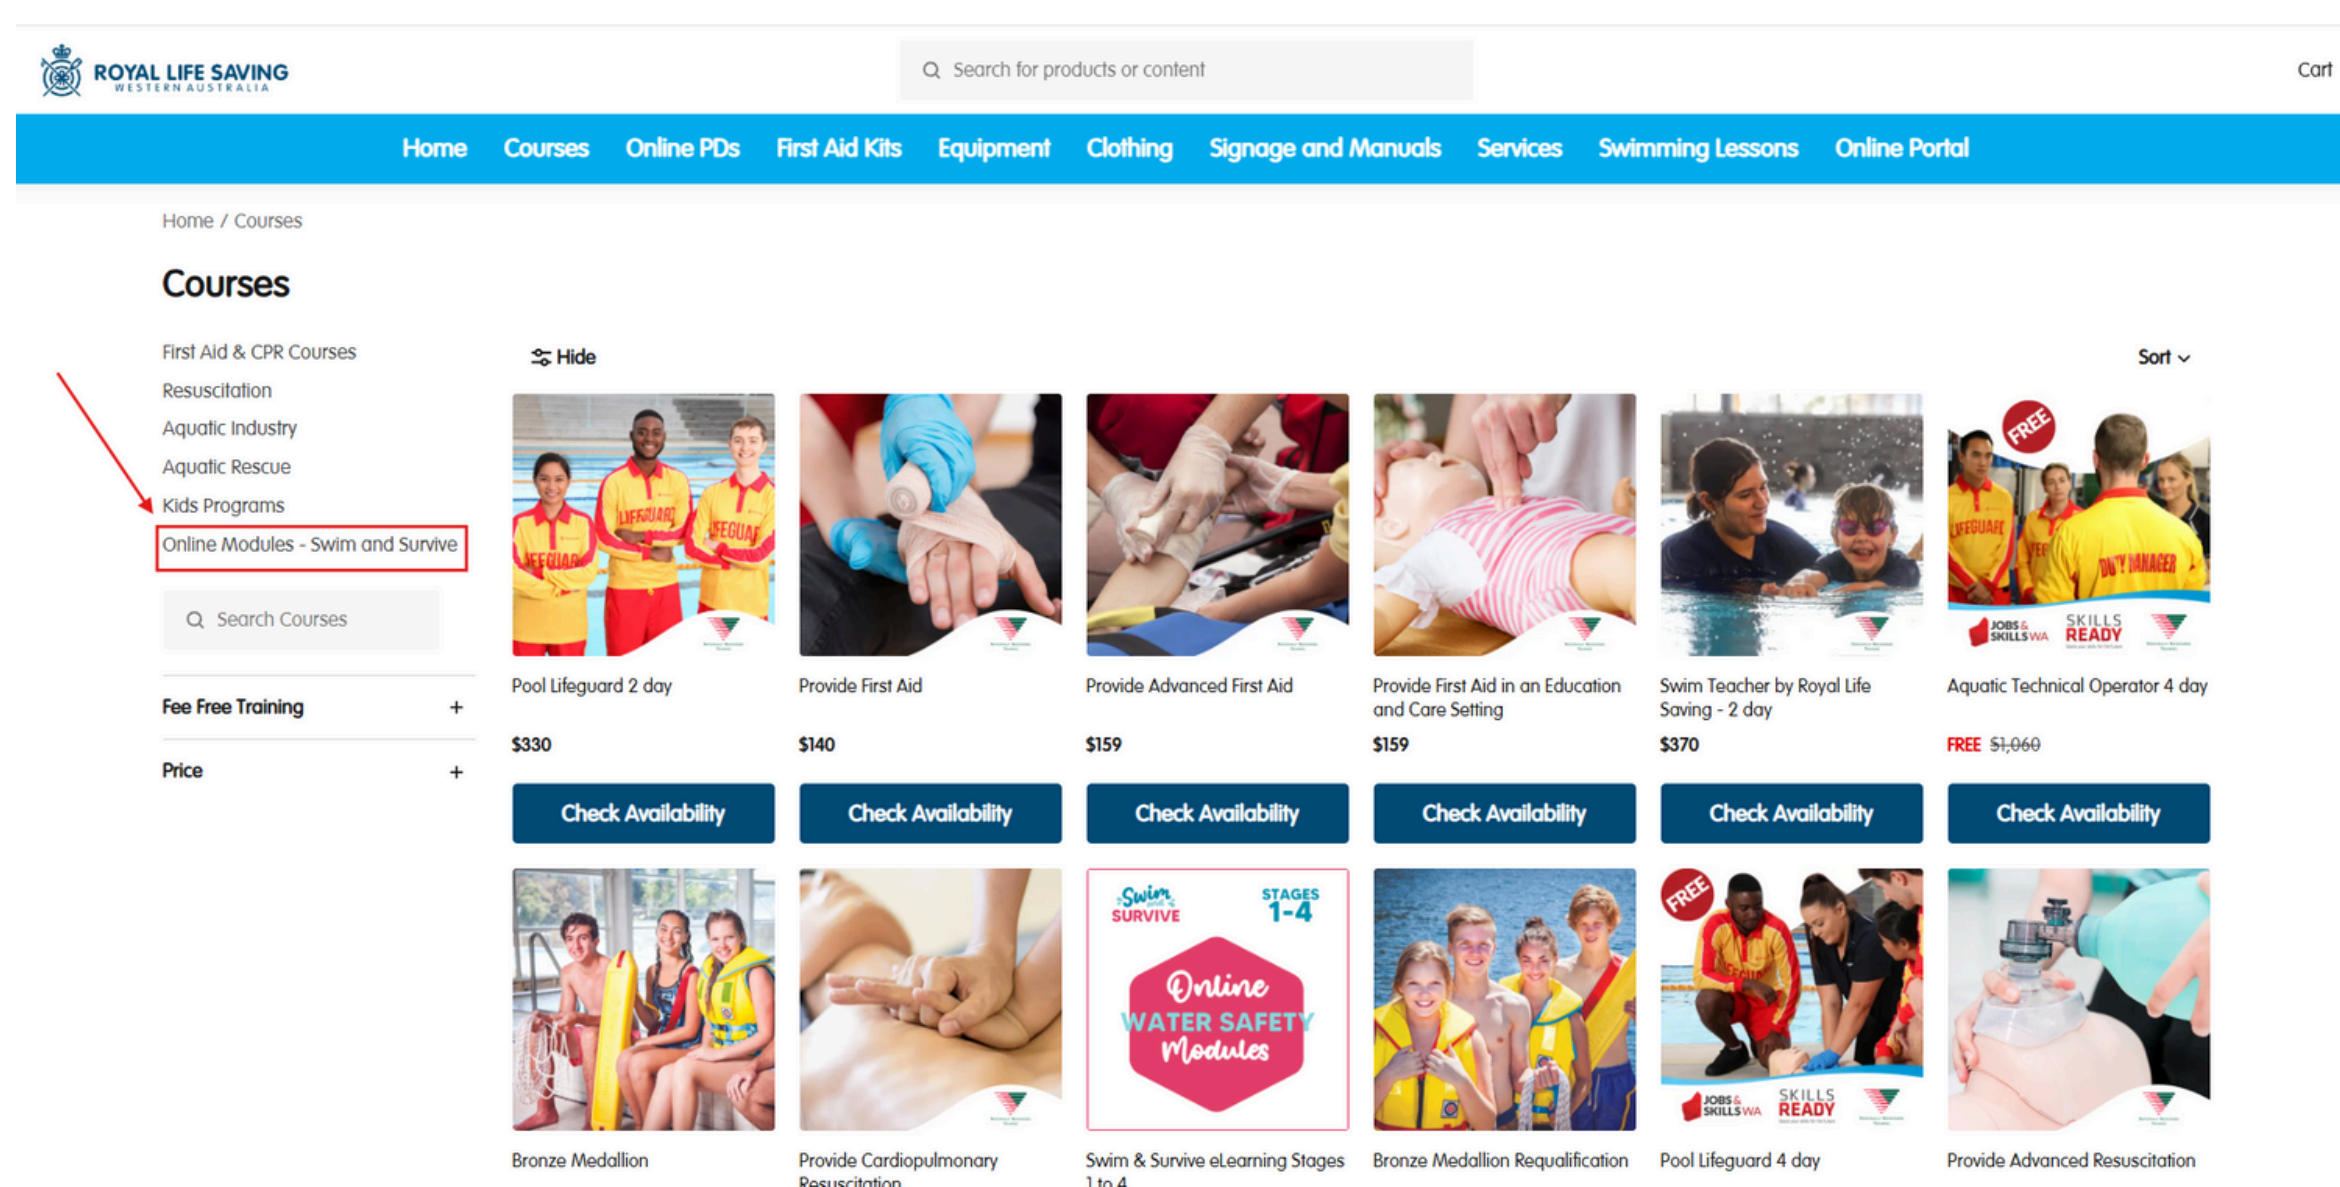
ROYAL LIFE SAVING
WESTERN AUSTRALIA

Search for products or content

Cart

Home Courses Online PDs First Aid Kits Equipment Clothing Signage and Manuals Services Swimming Lessons Online Portal

Home / Courses

Courses

First Aid & CPR Courses
Resuscitation
Aquatic Industry
Aquatic Rescue
Kids Programs
Online Modules - Swim and Survive

Search Courses

Fee Free Training +

Price +

Hide

Sort

Pool Lifeguard 2 day
$330
Check Availability

Provide First Aid
$140
Check Availability

Provide Advanced First Aid
$159
Check Availability

Provide First Aid in an Education and Care Setting
$159
Check Availability

Swim Teacher by Royal Life Saving - 2 day
$370
Check Availability

FREE
JOBS & SKILLS WA SKILLS READY
Aquatic Technical Operator 4 day
FREE $1,060
Check Availability

Bronze Medallion

Provide Cardiopulmonary Resuscitation

Swim and Survive STAGES 1-4 Online WATER SAFETY Modules
Swim & Survive eLearning Stages 1 to 4

Bronze Medallion Requalification

FREE
JOBS & SKILLS WA SKILLS READY
Pool Lifeguard 4 day

Provide Advanced Resuscitation